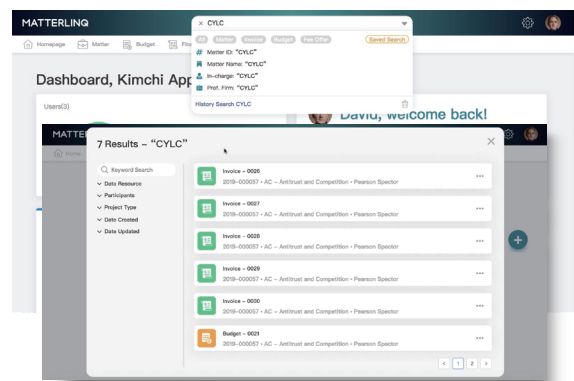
MATTERLINQ

CYLC

All Matter Invoice Budget Fee Offer Saved Search

Matter ID: "CYLC"
Matter Name: "CYLC"
In-charge: "CYLC"
Prof. Firm: "CYLC"

History Search CYLC

Homepage Matter Budget Fi

Dashboard, Kimchi App

Users(3)

David, welcome back!

MATTE

Home

7 Results – "CYLC"

Keyword Search
Data Resource
Participants
Project Type
Date Created
Date Updated

Invoice – 0026
2019–000057 • AC – Antitrust and Competition • Pearson Spector

Invoice – 0027
2019–000057 • AC – Antitrust and Competition • Pearson Spector

Invoice – 0028
2019–000057 • AC – Antitrust and Competition • Pearson Spector

Invoice – 0029
2019–000057 • AC – Antitrust and Competition • Pearson Spector

Invoice – 0030
2019–000057 • AC – Antitrust and Competition • Pearson Spector

Budget – 0021
2019–000057 • AC – Antitrust and Competition • Pearson Spector

1 2